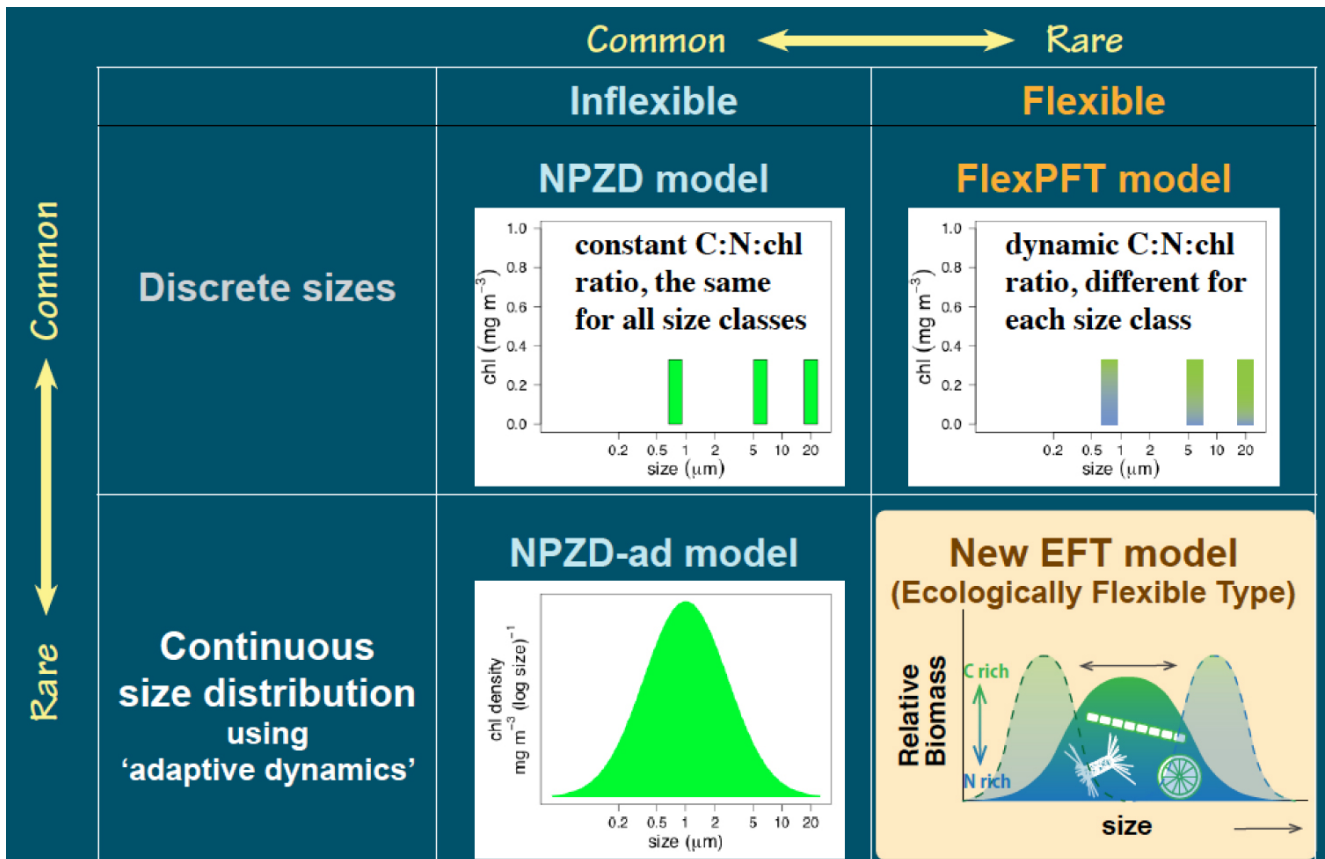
Common ⟷ Rare

Common ⟷ Rare

| | Inflexible | Flexible |
|---|---|---|
| Discrete sizes | NPZD model<br>1.0 0.8 0.6 0.4 0.2 0.0<br>chl (mg m$^{-3}$)<br>constant C:N:chl ratio, the same for all size classes<br>0.2 0.5 1 2 5 10 20<br>size (μm) | FlexPFT model<br>1.0 0.8 0.6 0.4 0.2 0.0<br>chl (mg m$^{-3}$)<br>dynamic C:N:chl ratio, different for each size class<br>0.2 0.5 1 2 5 10 20<br>size (μm) |
| Continuous size distribution using 'adaptive dynamics' | NPZD-ad model<br>chl density mg m$^{-3}$ (log size)$^{-1}$<br>0.2 0.5 1 2 5 10 20<br>size (μm) | New EFT model<br>(Ecologically Flexible Type)<br>Relative Biomass<br>C rich<br>N rich<br>size |